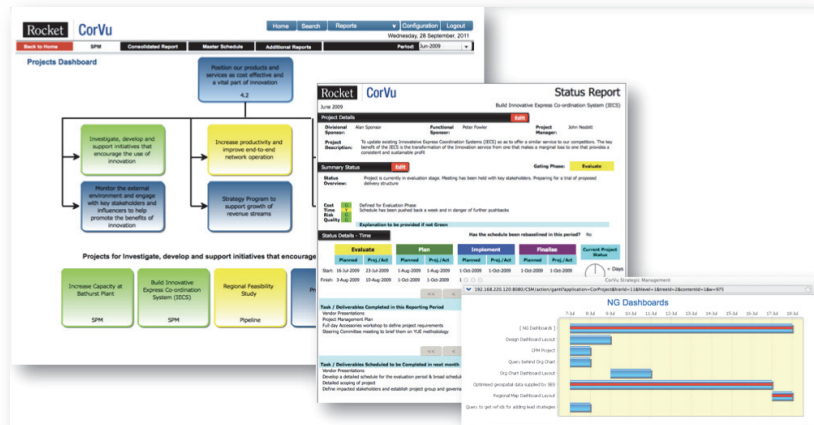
Rocket | CorVu

Home | Search | Reports | Configuration | Logout

Wednesday, 28 September, 2011

Back to Home | SPM | Consolidated Report | Master Schedule | Additional Reports | Period: Jun-2009

Projects Dashboard

Position our products and services as cost effective and a vital part of innovation

4.2

Investigate, develop and support initiatives that encourage the use of innovation

Increase productivity and improve end-to-end network operation

Monitor the external environment and engage with key stakeholders and influencers to help promote the benefits of innovation

Strategy Program to support growth of revenue streams

Projects for investigate, develop and support initiatives that encourage

Increase Capacity at Bathurst Plant
SPM

Build Innovative Express Co-ordination System (IECS)
SPM

Regional Feasibility Study
Pipeline

Rocket | CorVu

Status Report

June 2009

Build Innovative Express Co-ordination System (IECS)

Project Details | Edit

Divisional Sponsor: Alan Sponsor | Functional Sponsor: Peter Fowler | Project Manager: John Nesbitt

Project Description: To update existing Innovative Express Co-ordination System (IECS) so as to offer a similar service to our competitors. The key benefit of the IECS is the transformation of the innovation service from one that makes a marginal loss to one that provides a consistent and sustainable profit

Summary Status | Edit | Gating Phase: Evaluate

Status Overview: Project is currently in evaluation stage. Meeting has been held with key stakeholders. Preparing for a trial of proposed delivery structure

Cost
Time
Risk
Quality

Defined for Evaluation Phase
Schedule has been pushed back a week and in danger of further pushbacks

Explanation to be provided if not Green

Status Details - Time | Has the schedule been rebaselined in this period? No

| | Evaluate | | Plan | | Implement | | Finalise | | Current Project Status |
|---|---|---|---|---|---|---|---|---|---|
| | Planned | Proj./Act | Planned | Proj./Act | Planned | Proj./Act | Planned | Proj./Act | |
| Start | 16-Jul-2009 | 23-Jul-2009 | 1-Aug-2009 | 1-Aug-2009 | 1-Oct-2009 | 1-Oct-2009 | 1-Oct-2009 | 1-Oct-2009 | Days |
| Finish | 3-Aug-2009 | 10-Aug-2009 | 1-Oct-2009 | 1-Oct-2009 | 1-Oct-2009 | 1-Oct-2009 | 1-Oct-2009 | 1-Oct-2009 | |

Task / Deliverables Completed in this Reporting Period
Vendor Presentations
Project Management Plan
Full day Accessories workshop to define project requirements
Steering Committee meeting to brief them on VUE methodology

Task / Deliverables Scheduled to be Completed in next month
Vendor Presentations
Develop a detailed schedule for the evaluation period & broad schedule
Detailed scoping of project
Define impacted stakeholders and establish project group and governa

CorVu Strategic Management

192.168.220.120:8080/CSM/action/gantt?application=CorProject&heid=11&level=1&reid=2&contentid=1&w=975

NG Dashboards

[ NG Dashboards ]
Design Dashboard Layout
CPM Project
Query behind Org Chart
Org Chart Dashboard Layout
Optimised geospatial data supplied by SES
Regional Map Dashboard Layout
Query to get refids for adding lead strategies